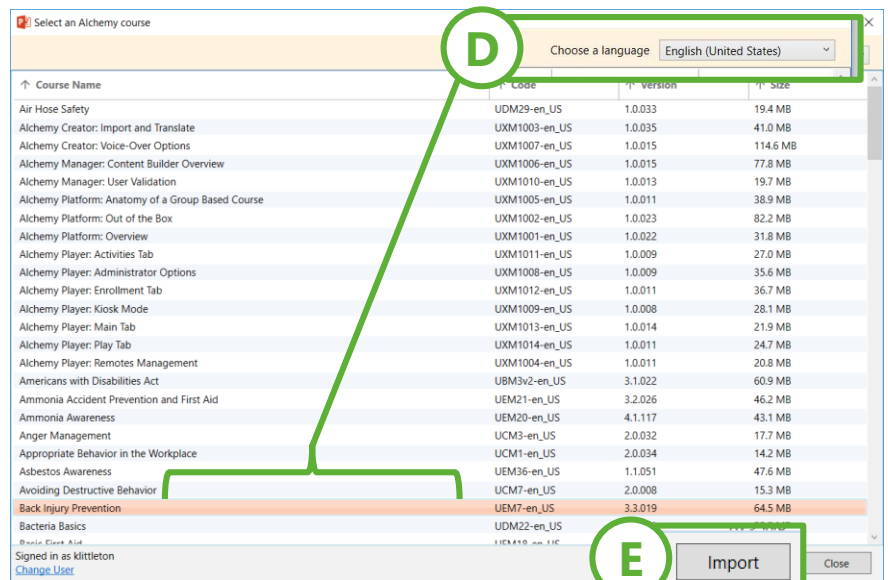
Select an Alchemy course

D

Choose a language English (United States)

| Course Name | Code | Version | Size |
|---|---|---|---|
| Air Hose Safety | UDM29-en_US | 1.0.033 | 19.4 MB |
| Alchemy Creator: Import and Translate | UXM1003-en_US | 1.0.035 | 41.0 MB |
| Alchemy Creator: Voice-Over Options | UXM1007-en_US | 1.0.015 | 114.6 MB |
| Alchemy Manager: Content Builder Overview | UXM1006-en_US | 1.0.015 | 77.8 MB |
| Alchemy Manager: User Validation | UXM1010-en_US | 1.0.013 | 19.7 MB |
| Alchemy Platform: Anatomy of a Group Based Course | UXM1005-en_US | 1.0.011 | 38.9 MB |
| Alchemy Platform: Out of the Box | UXM1002-en_US | 1.0.023 | 82.2 MB |
| Alchemy Platform: Overview | UXM1001-en_US | 1.0.022 | 31.8 MB |
| Alchemy Player: Activities Tab | UXM1011-en_US | 1.0.009 | 27.0 MB |
| Alchemy Player: Administrator Options | UXM1008-en_US | 1.0.009 | 35.6 MB |
| Alchemy Player: Enrollment Tab | UXM1012-en_US | 1.0.011 | 36.7 MB |
| Alchemy Player: Kiosk Mode | UXM1009-en_US | 1.0.008 | 28.1 MB |
| Alchemy Player: Main Tab | UXM1013-en_US | 1.0.014 | 21.9 MB |
| Alchemy Player: Play Tab | UXM1014-en_US | 1.0.011 | 24.7 MB |
| Alchemy Player: Remotes Management | UXM1004-en_US | 1.0.011 | 20.8 MB |
| Americans with Disabilities Act | UBM3v2-en_US | 3.1.022 | 60.9 MB |
| Ammonia Accident Prevention and First Aid | UEM21-en_US | 3.2.026 | 46.2 MB |
| Ammonia Awareness | UEM20-en_US | 4.1.117 | 43.1 MB |
| Anger Management | UCM3-en_US | 2.0.032 | 17.7 MB |
| Appropriate Behavior in the Workplace | UCM1-en_US | 2.0.034 | 14.2 MB |
| Asbestos Awareness | UEM36-en_US | 1.1.051 | 47.6 MB |
| Avoiding Destructive Behavior | UCM7-en_US | 2.0.008 | 15.3 MB |
| Back Injury Prevention | UEM7-en_US | 3.3.019 | 64.5 MB |
| Bacteria Basics | UDM22-en_US | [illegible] | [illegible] |
| Basic First Aid | UEM18-en_US | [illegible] | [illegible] |

Signed in as klittleton
Change User

E

Import

Close